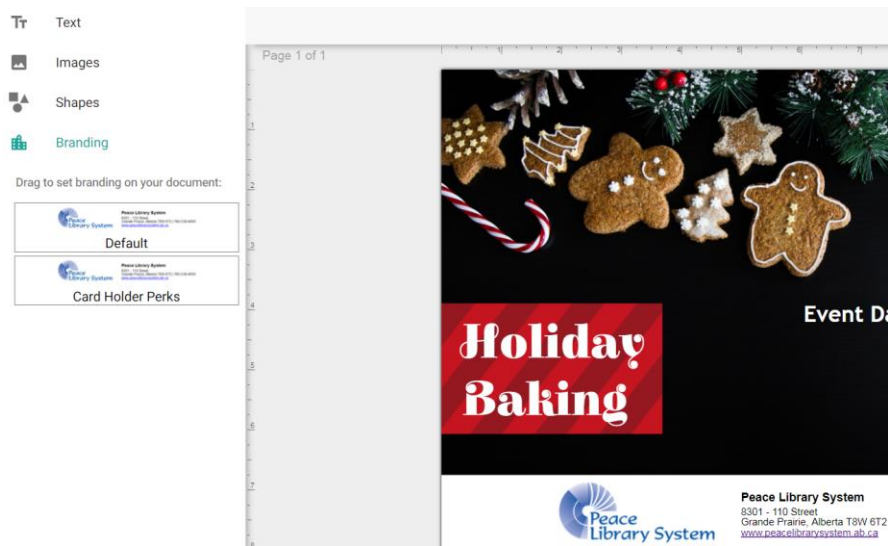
Text

Images

Shapes

Branding

Drag to set branding on your document:

Peace Library System
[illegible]

Default

Peace Library System
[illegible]

Card Holder Perks

Page 1 of 1

1 2 3 4 5 6 7

1 2 3 4 5 6 7

Holiday Baking

Event Da

Peace Library System

Peace Library System
8301 - 110 Street
Grande Prairie, Alberta T8W 6T2
www.peacelibrarysystem.ab.ca